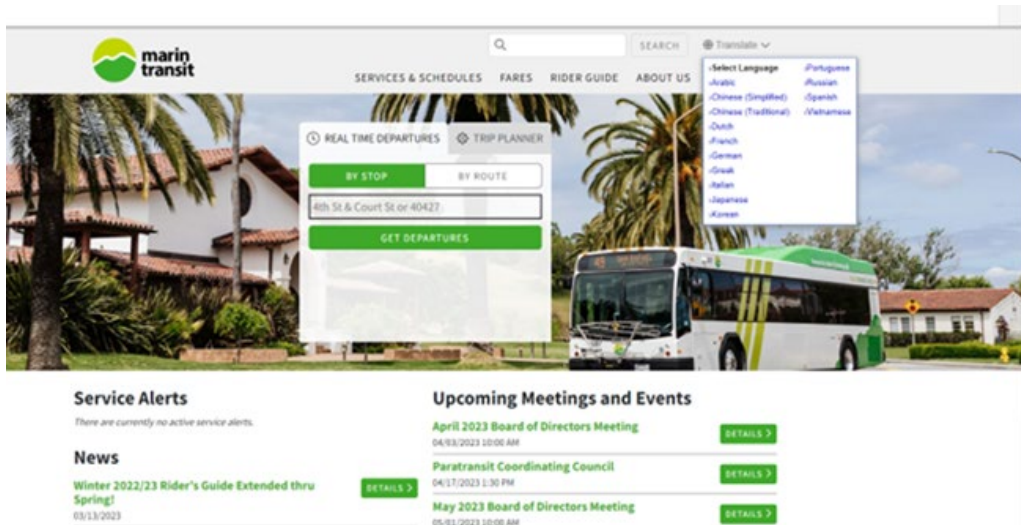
marin transit

SEARCH

Translate

SERVICES & SCHEDULES FARES RIDER GUIDE ABOUT US

Select Language
Arabic
Chinese (Simplified)
Chinese (Traditional)
Dutch
French
German
Greek
Italian
Japanese
Korean
Portuguese
Russian
Spanish
Vietnamese

REAL TIME DEPARTURES TRIP PLANNER

BY STOP BY ROUTE

4th St & Court St or 40427

GET DEPARTURES

Service Alerts

There are currently no active service alerts.

News

Winter 2022/23 Rider's Guide Extended thru Spring!
03/13/2023

DETAILS

Upcoming Meetings and Events

April 2023 Board of Directors Meeting
04/03/2023 10:00 AM

DETAILS

Paratransit Coordinating Council
04/17/2023 1:30 PM

DETAILS

May 2023 Board of Directors Meeting
05/01/2023 10:00 AM

DETAILS